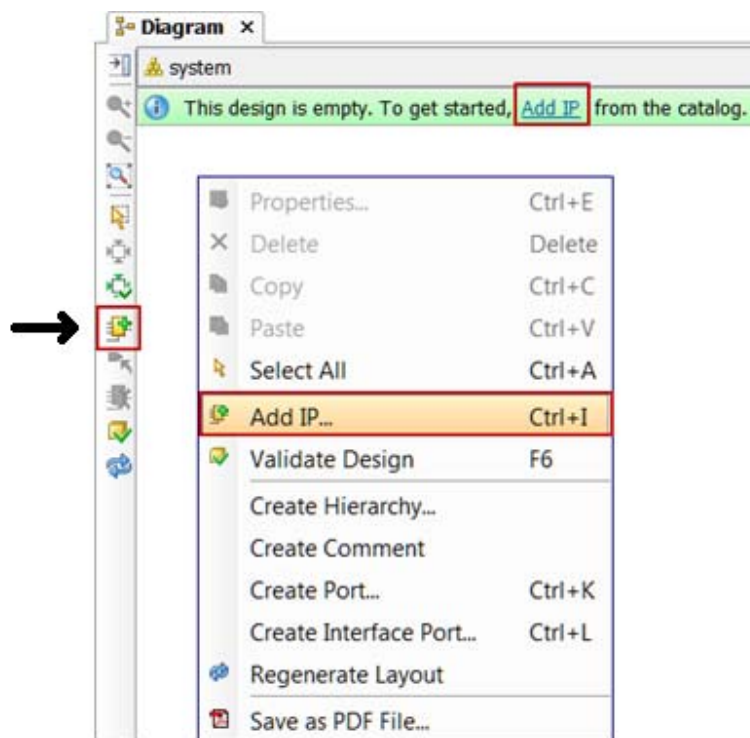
Diagram ×

system

This design is empty. To get started, Add IP from the catalog.

| | |
|---|---|
| Properties... | Ctrl+E |
| Delete | Delete |
| Copy | Ctrl+C |
| Paste | Ctrl+V |
| Select All | Ctrl+A |
| Add IP... | Ctrl+I |
| Validate Design | F6 |
| Create Hierarchy... | |
| Create Comment | |
| Create Port... | Ctrl+K |
| Create Interface Port... | Ctrl+L |
| Regenerate Layout | |
| Save as PDF File... | |